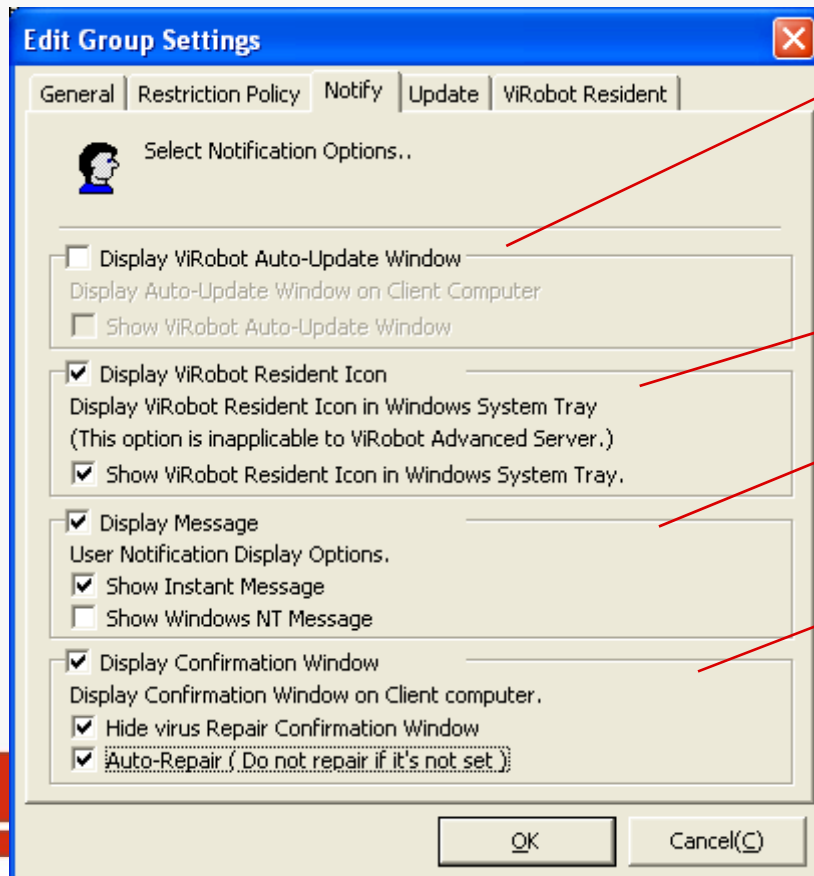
Edit Group Settings

General | Restriction Policy | Notify | Update | ViRobot Resident

Select Notification Options..

Display ViRobot Auto-Update Window
Display Auto-Update Window on Client Computer
Show ViRobot Auto-Update Window

Display ViRobot Resident Icon
Display ViRobot Resident Icon in Windows System Tray
(This option is inapplicable to ViRobot Advanced Server.)
Show ViRobot Resident Icon in Windows System Tray.

Display Message
User Notification Display Options.
Show Instant Message
Show Windows NT Message

Display Confirmation Window
Display Confirmation Window on Client computer.
Hide virus Repair Confirmation Window
Auto-Repair ( Do not repair if it's not set )

OK
Cancel(C)